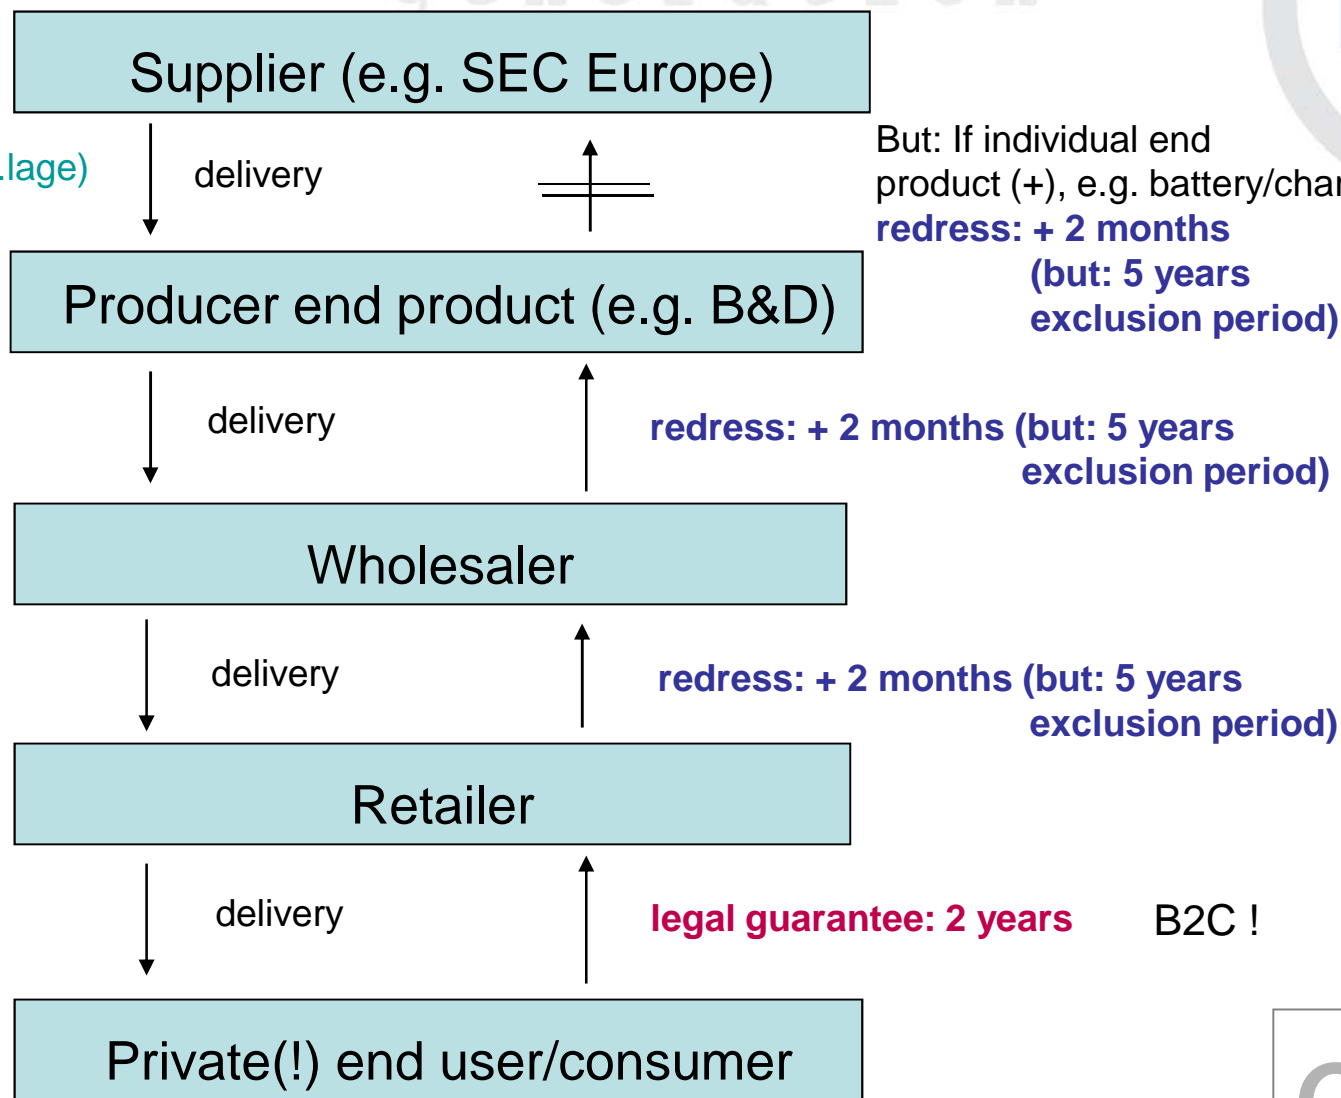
Supplier (e.g. SEC Europe)

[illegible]lage)

delivery

But: If individual end product (+), e.g. battery/char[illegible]
redress: + 2 months
(but: 5 years exclusion period)

Producer end product (e.g. B&D)

delivery

redress: + 2 months (but: 5 years exclusion period)

Wholesaler

delivery

redress: + 2 months (but: 5 years exclusion period)

Retailer

delivery

legal guarantee: 2 years

B2C !

Private(!) end user/consumer